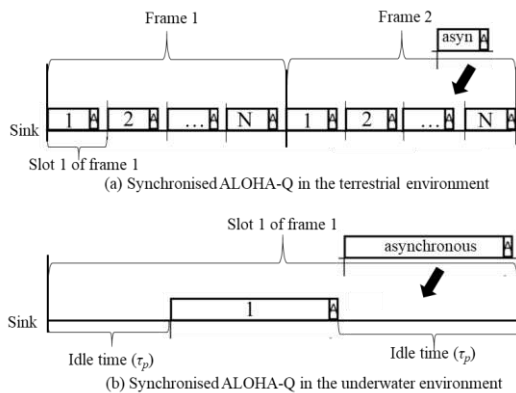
Frame 1

Frame 2

asyn A

Sink

1 A 2 A … A N A 1 A 2 A … A N A

Slot 1 of frame 1

(a) Synchronised ALOHA-Q in the terrestrial environment

Slot 1 of frame 1

asynchronous A

Sink

1 A

Idle time ($\tau_p$)

Idle time ($\tau_p$)

(b) Synchronised ALOHA-Q in the underwater environment